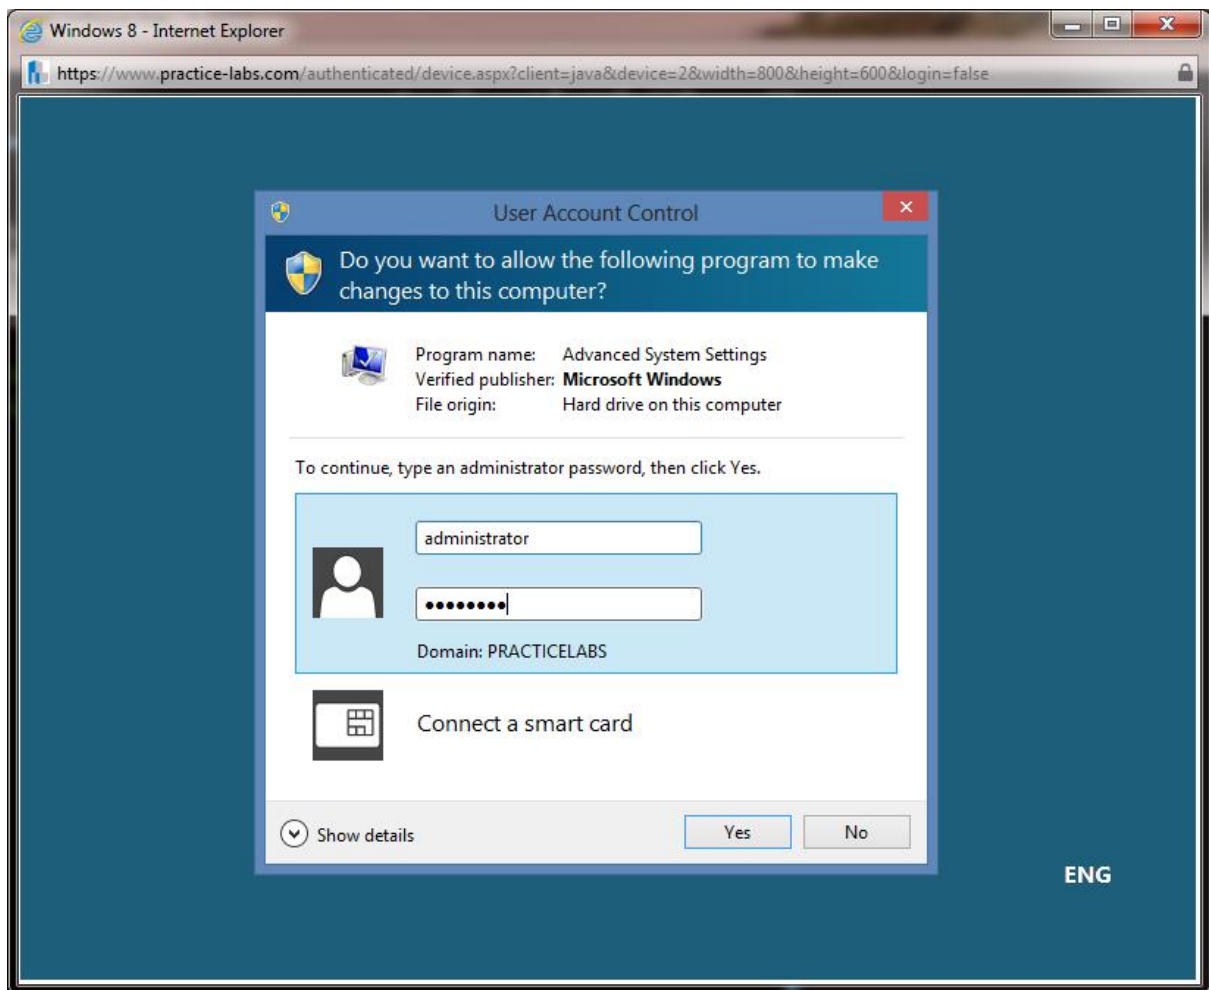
Windows 8 - Internet Explorer

https://www.practice-labs.com/authenticated/device.aspx?client=java&device=2&width=800&height=600&login=false

User Account Control

Do you want to allow the following program to make changes to this computer?

Program name: Advanced System Settings
Verified publisher: **Microsoft Windows**
File origin: Hard drive on this computer

To continue, type an administrator password, then click Yes.

administrator

••••••••

Domain: PRACTICELABS

Connect a smart card

Show details

Yes

No

ENG